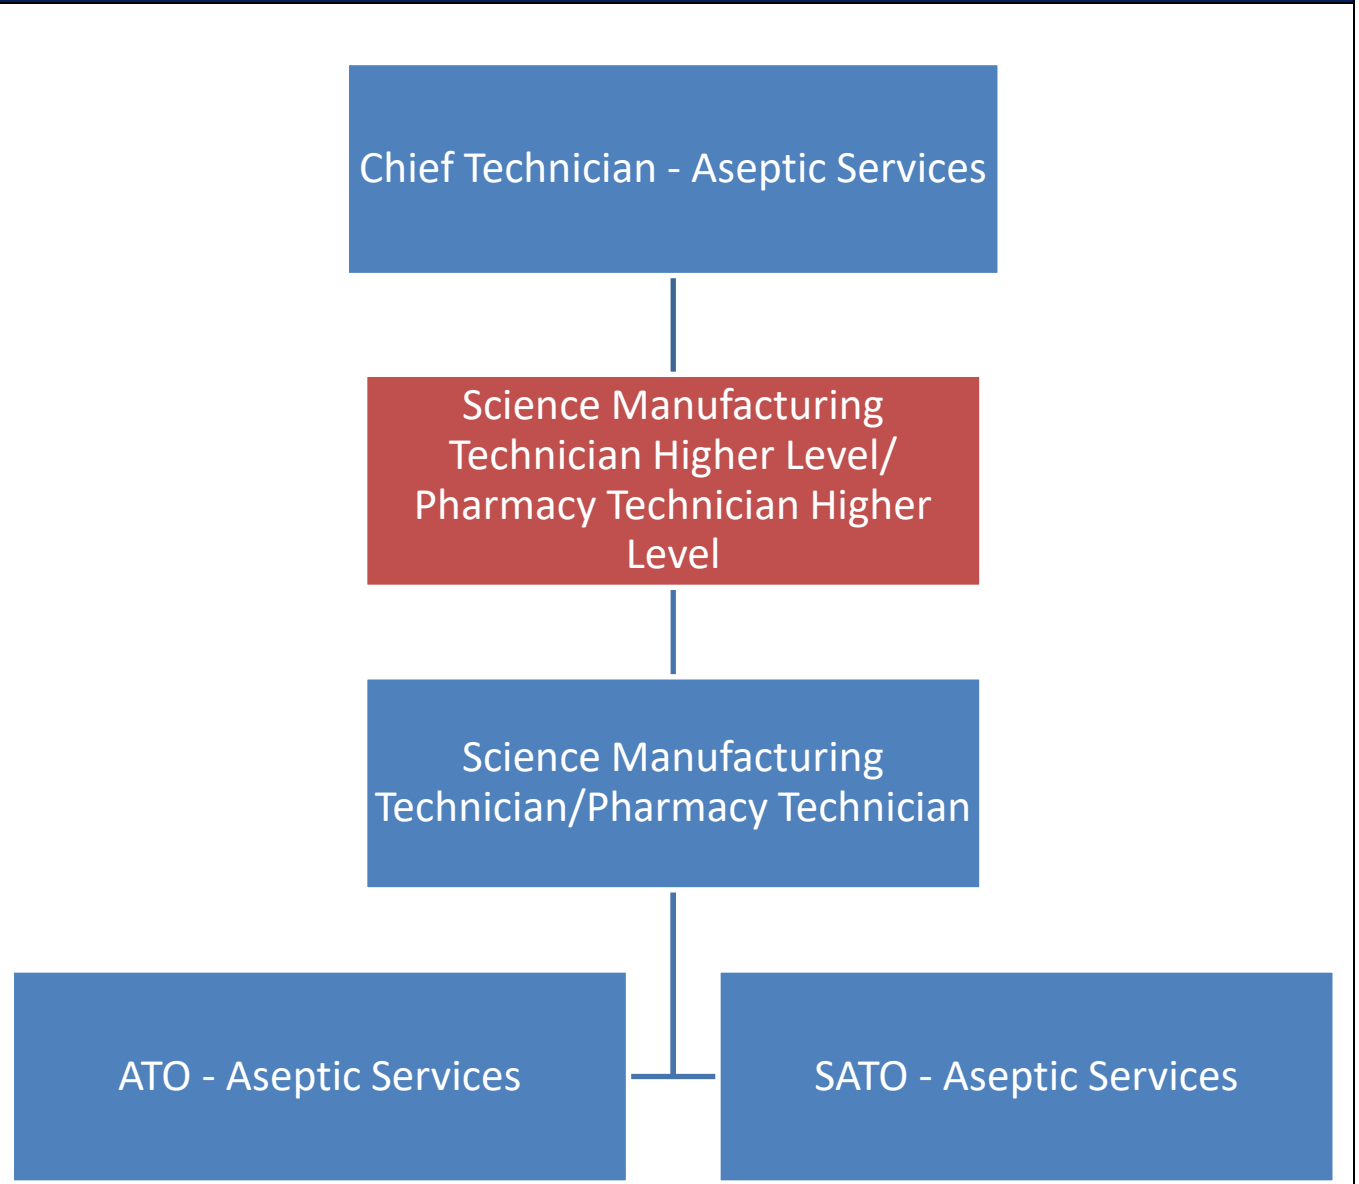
Chief Technician - Aseptic Services

Science Manufacturing Technician Higher Level/ Pharmacy Technician Higher Level

Science Manufacturing Technician/Pharmacy Technician

ATO - Aseptic Services

SATO - Aseptic Services